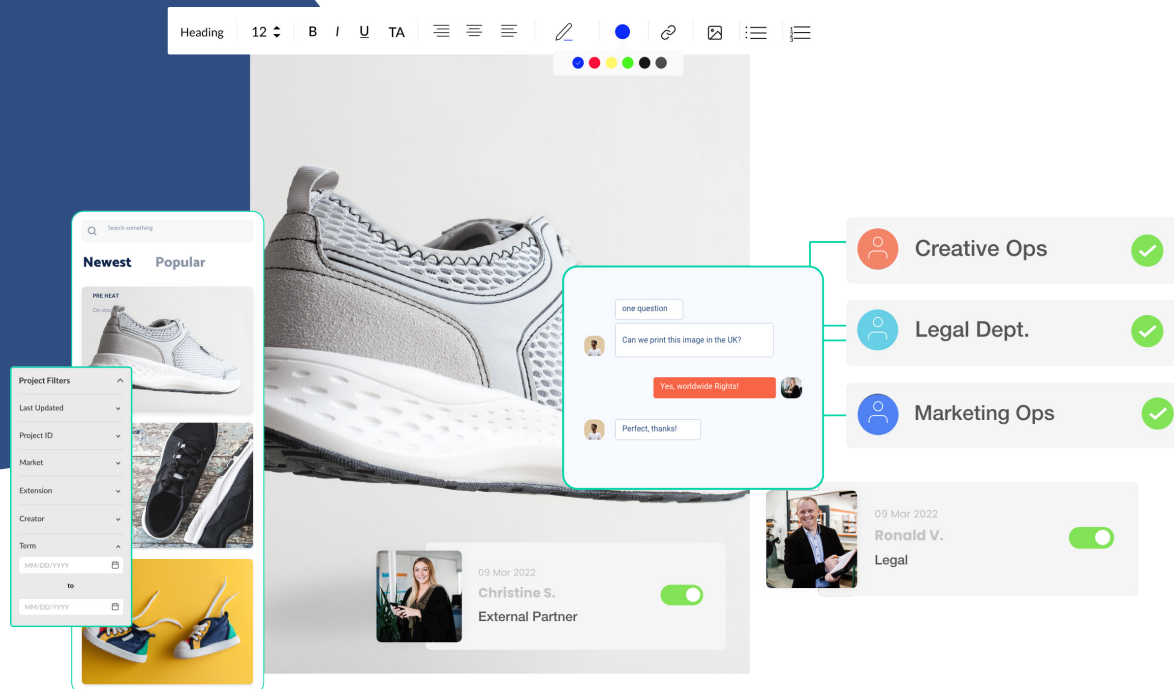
Heading 12 B I U TA

Search something

Newest Popular

PRE HEAT

On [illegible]

Project Filters

Last Updated

Project ID

Market

Extension

Creator

Term

MM/DD/YYYY

to

MM/DD/YYYY

one question

Can we print this image in the UK?

Yes, worldwide Rights!

Perfect, thanks!

Creative Ops

Legal Dept.

Marketing Ops

09 Mar 2022
Ronald V.
Legal

09 Mar 2022
Christine S.
External Partner